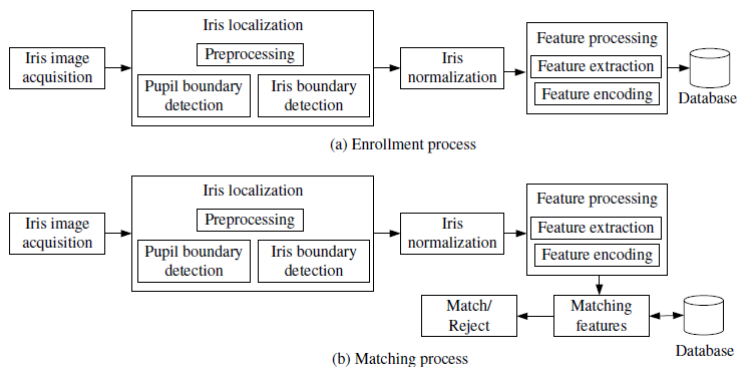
Iris image acquisition

Iris localization

Preprocessing

Pupil boundary detection

Iris boundary detection

Iris normalization

Feature processing

Feature extraction

Feature encoding

Database

(a) Enrollment process

Iris image acquisition

Iris localization

Preprocessing

Pupil boundary detection

Iris boundary detection

Iris normalization

Feature processing

Feature extraction

Feature encoding

Match/ Reject

Matching features

Database

(b) Matching process